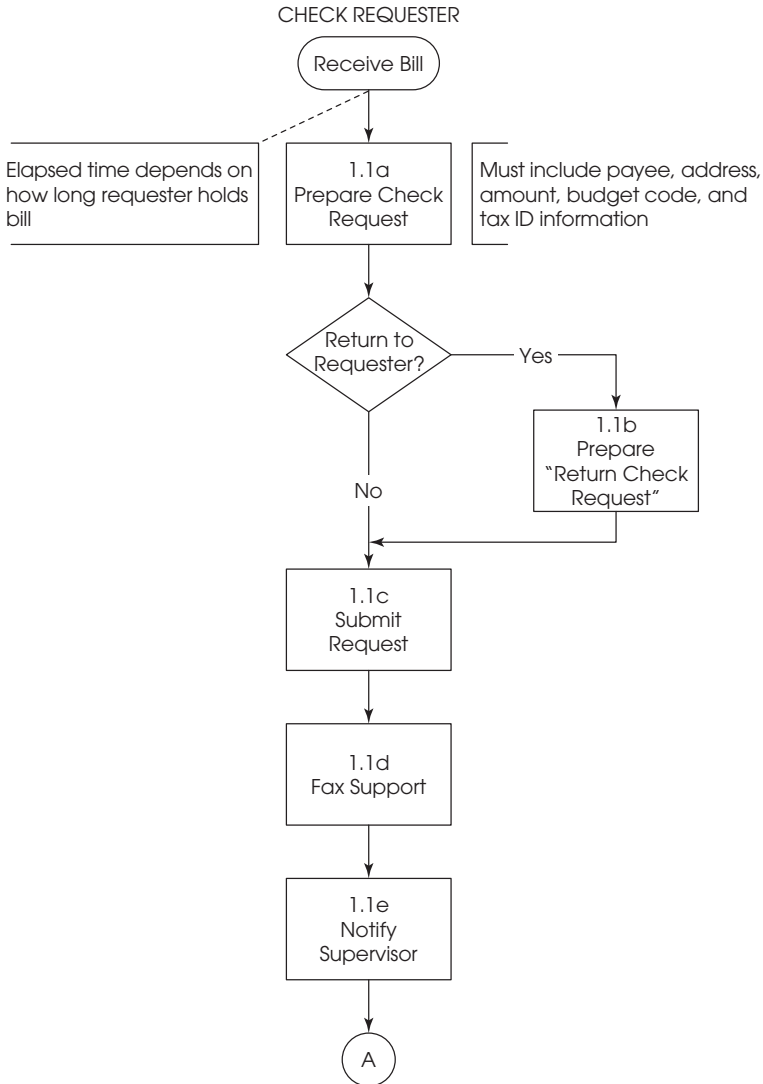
CHECK REQUESTER

Receive Bill

Elapsed time depends on how long requester holds bill

1.1a
Prepare Check Request

Must include payee, address, amount, budget code, and tax ID information

Return to Requester?

Yes

1.1b
Prepare "Return Check Request"

No

1.1c
Submit Request

1.1d
Fax Support

1.1e
Notify Supervisor

A